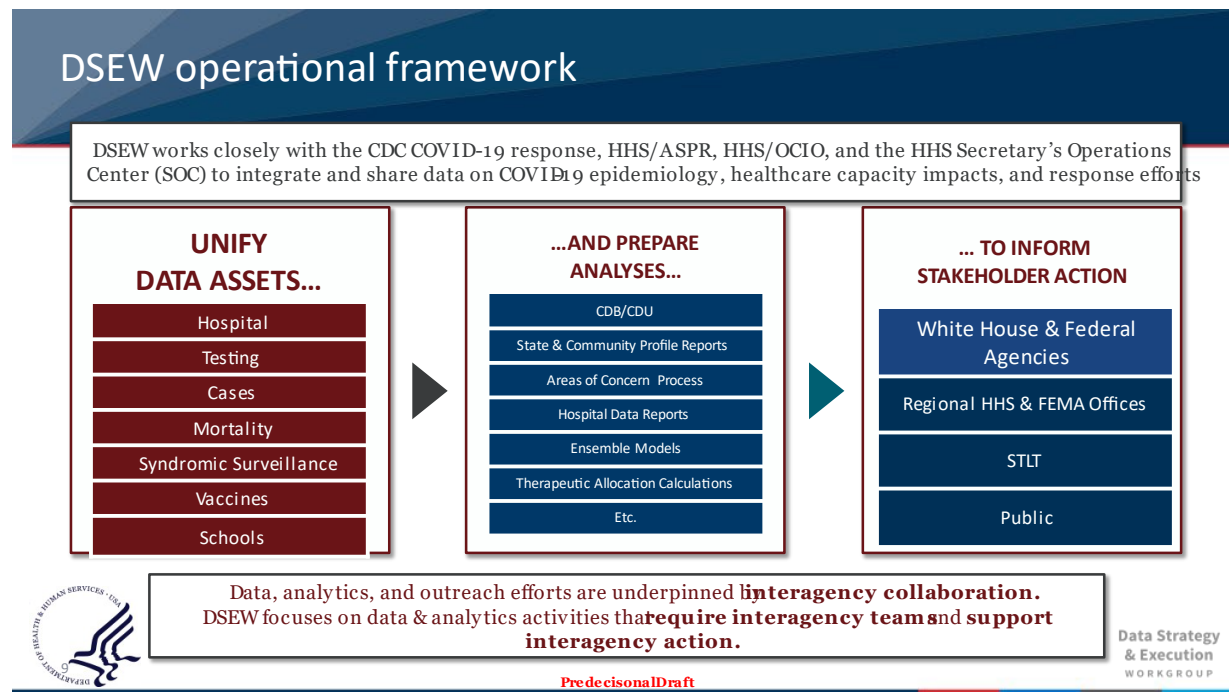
DSEW operational framework

DSEW works closely with the CDC COVID-19 response, HHS/ASPR, HHS/OCIO, and the HHS Secretary's Operations Center (SOC) to integrate and share data on COVID-19 epidemiology, healthcare capacity impacts, and response efforts

UNIFY DATA ASSETS…

Hospital

Testing

Cases

Mortality

Syndromic Surveillance

Vaccines

Schools

…AND PREPARE ANALYSES…

CDB/CDU

State & Community Profile Reports

Areas of Concern Process

Hospital Data Reports

Ensemble Models

Therapeutic Allocation Calculations

Etc.

… TO INFORM STAKEHOLDER ACTION

White House & Federal Agencies

Regional HHS & FEMA Offices

STLT

Public

Data, analytics, and outreach efforts are underpinned by **interagency collaboration.** DSEW focuses on data & analytics activities that **require interagency teams** and **support interagency action.**

DEPARTMENT OF HEALTH & HUMAN SERVICES · USA

Data Strategy & Execution WORKGROUP

Predecisonal Draft